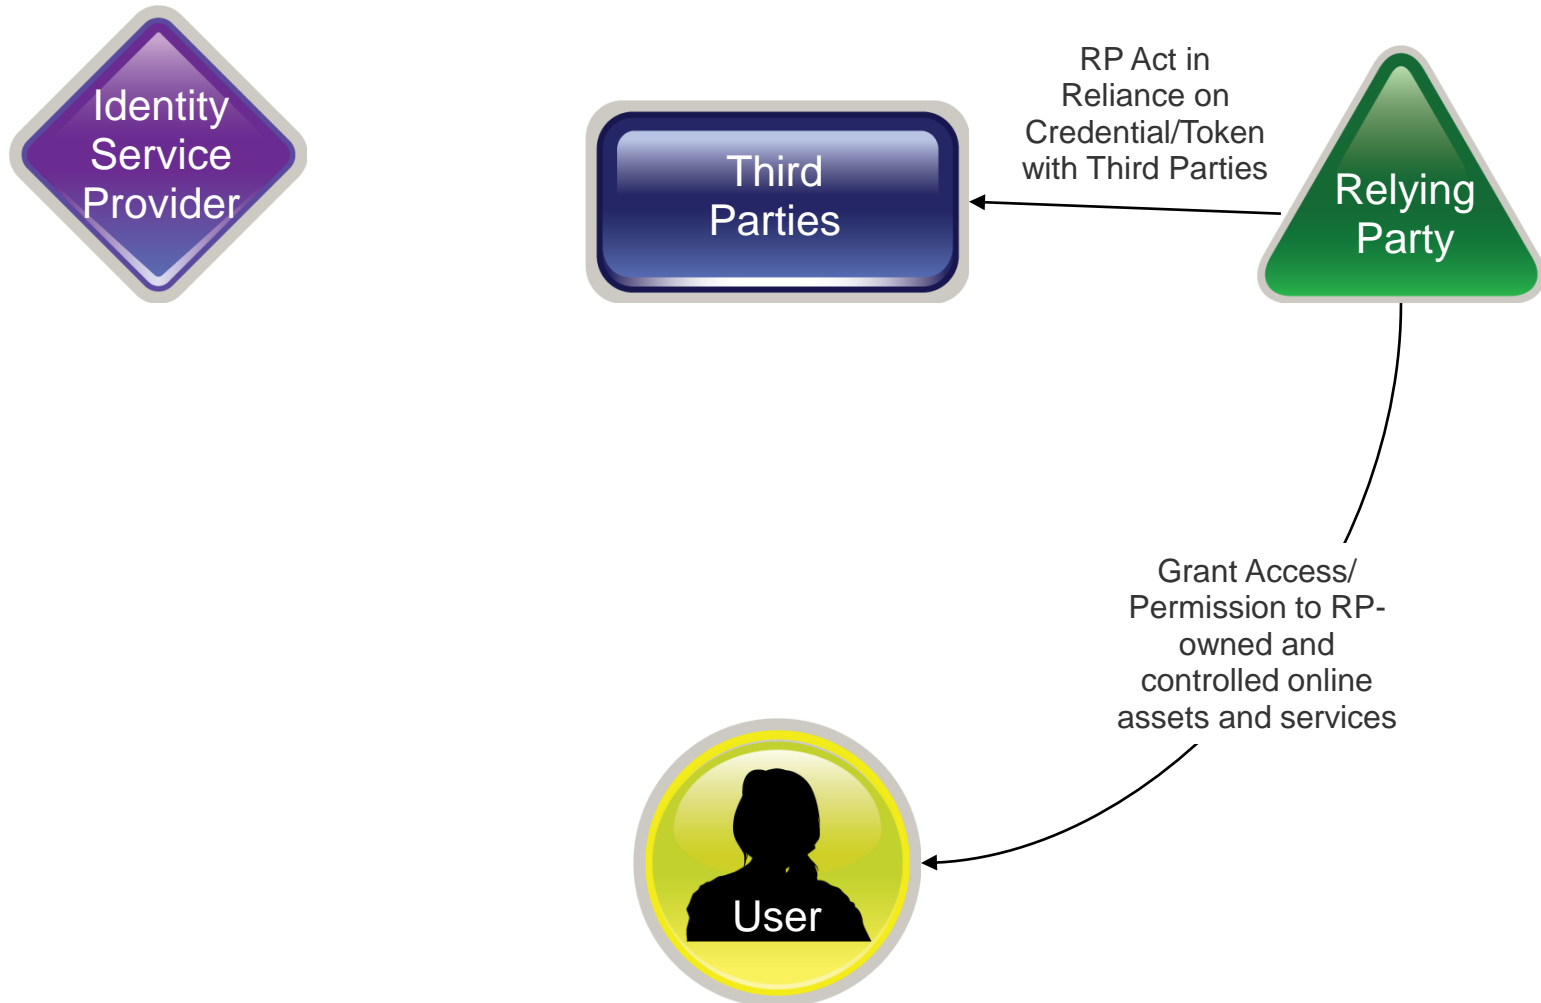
Identity Service Provider

Third Parties

RP Act in Reliance on Credential/Token with Third Parties

Relying Party

Grant Access/ Permission to RP-owned and controlled online assets and services

User